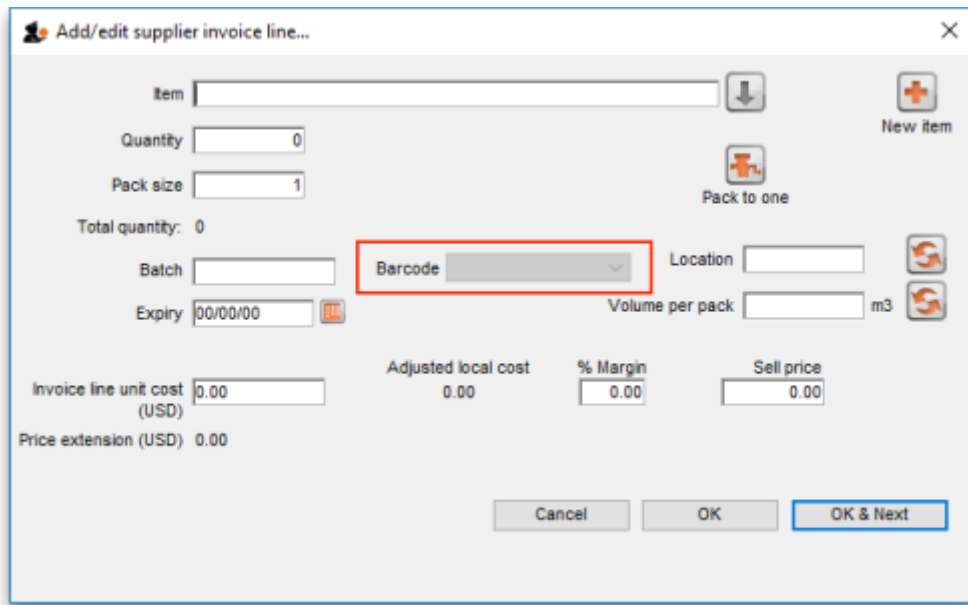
Add/edit supplier invoice line...

Item

New item

Quantity 0

Pack size 1

Pack to one

Total quantity: 0

Batch

Barcode

Location

Expiry 00/00/00

Volume per pack m3

Adjusted local cost

% Margin

Sell price

Invoice line unit cost (USD) 0.00

0.00

0.00

0.00

Price extension (USD) 0.00

Cancel

OK

OK & Next